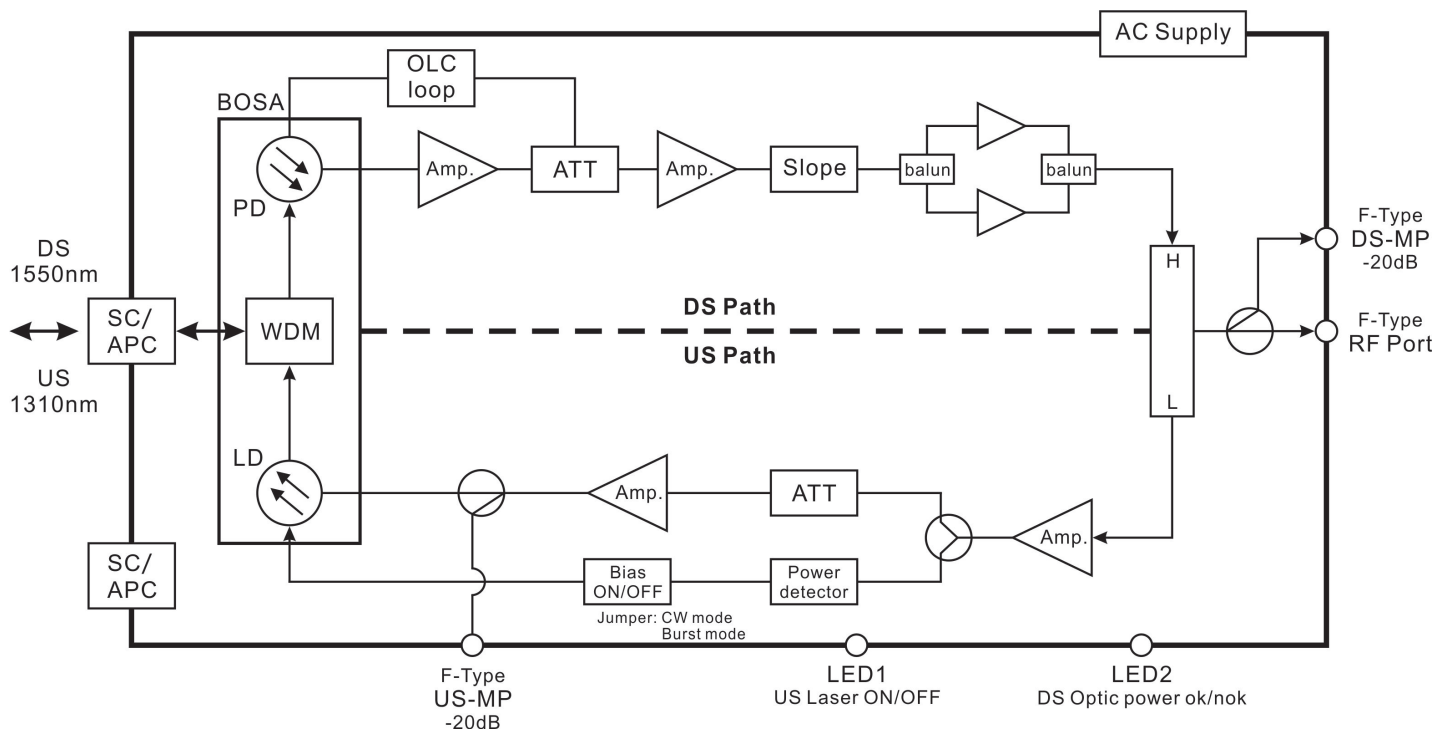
AC Supply

OLC loop

BOSA

PD

Amp.

ATT

Amp.

Slope

balun

balun

DS 1550nm

SC/ APC

WDM

DS Path

US Path

H

L

F-Type DS-MP -20dB

F-Type RF Port

US 1310nm

LD

Amp.

ATT

Amp.

SC/ APC

Bias ON/OFF

Power detector

Jumper: CW mode Burst mode

F-Type US-MP -20dB

LED1 US Laser ON/OFF

LED2 DS Optic power ok/nok